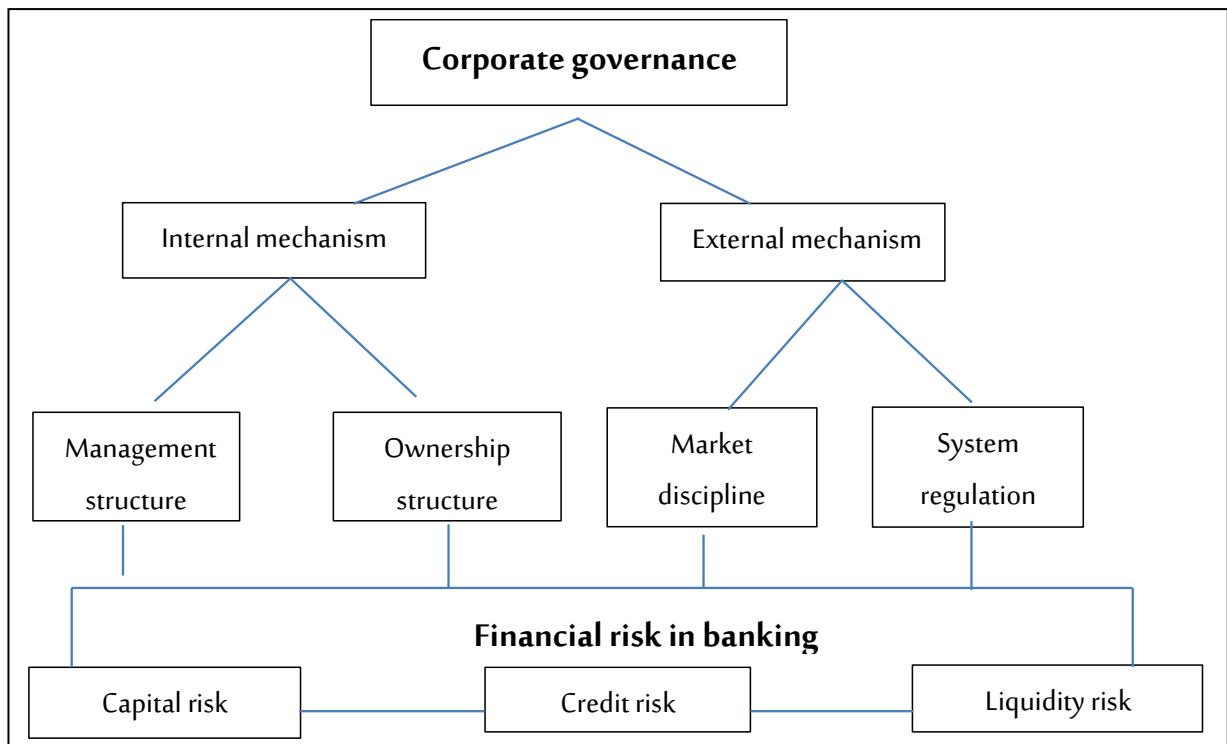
Corporate governance

Internal mechanism

External mechanism

Management structure

Ownership structure

Market discipline

System regulation

Financial risk in banking

Capital risk

Credit risk

Liquidity risk